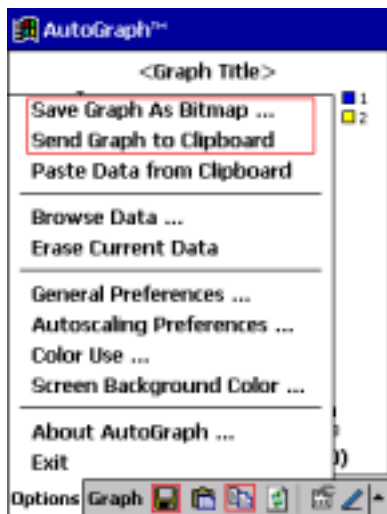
AutoGraph™

<Graph Title>

1
2

Save Graph As Bitmap ...
Send Graph to Clipboard
Paste Data from Clipboard

Browse Data ...
Erase Current Data

General Preferences ...
Autoscaling Preferences ...
Color Use ...
Screen Background Color ...

About AutoGraph ...
Exit

Options Graph